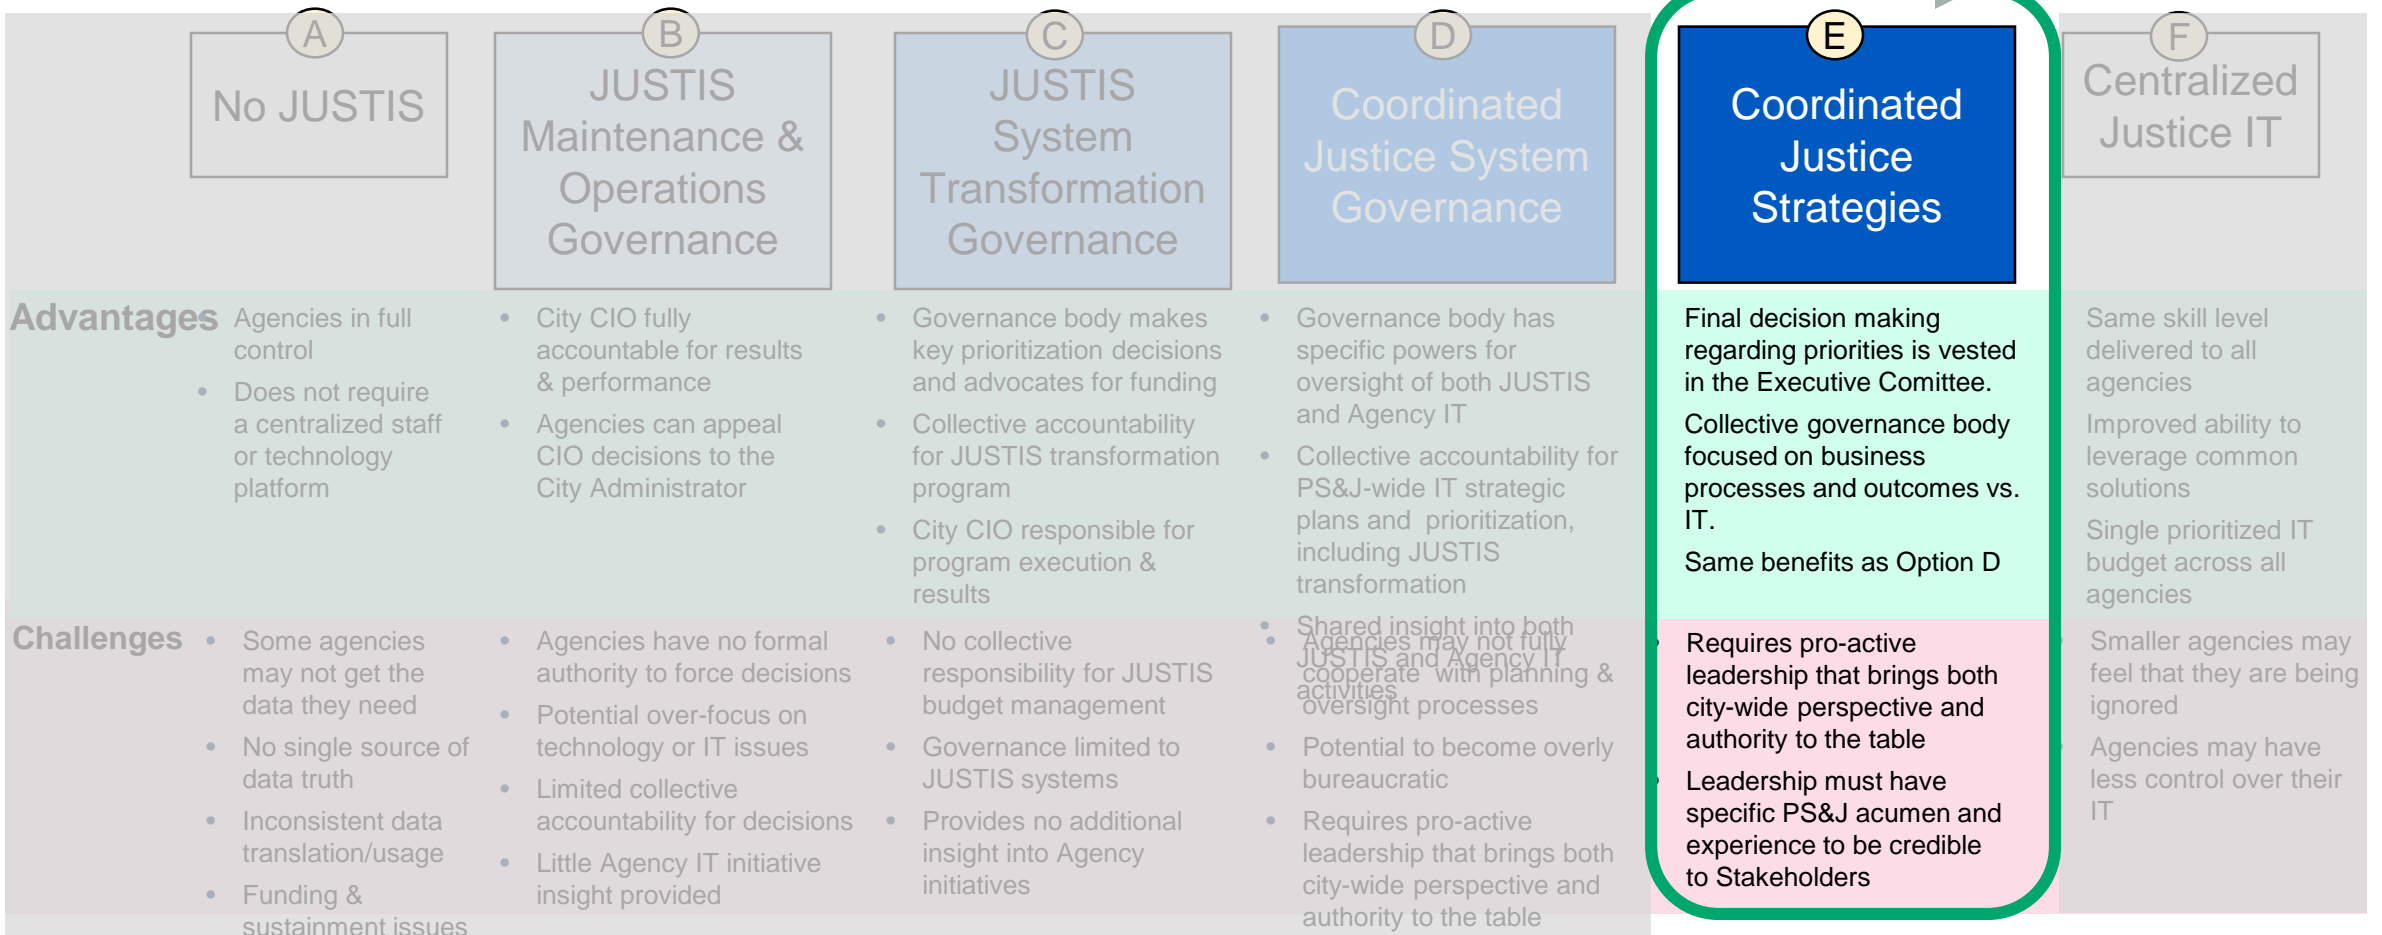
A
No JUSTIS

B
JUSTIS Maintenance & Operations Governance

C
JUSTIS System Transformation Governance

D
Coordinated Justice System Governance

E
Coordinated Justice Strategies

F
Centralized Justice IT

Advantages

- Agencies in full control
- Does not require a centralized staff or technology platform

- City CIO fully accountable for results & performance
- Agencies can appeal CIO decisions to the City Administrator

- Governance body makes key prioritization decisions and advocates for funding
- Collective accountability for JUSTIS transformation program
- City CIO responsible for program execution & results

- Governance body has specific powers for oversight of both JUSTIS and Agency IT
- Collective accountability for PS&J-wide IT strategic plans and prioritization, including JUSTIS transformation
- Shared insight into both JUSTIS and Agency IT activities

Final decision making regarding priorities is vested in the Executive Comittee.

Collective governance body focused on business processes and outcomes vs. IT.

Same benefits as Option D

- Same skill level delivered to all agencies
- Improved ability to leverage common solutions
- Single prioritized IT budget across all agencies

Challenges

- Some agencies may not get the data they need
- No single source of data truth
- Inconsistent data translation/usage
- Funding & sustainment issues

- Agencies have no formal authority to force decisions
- Potential over-focus on technology or IT issues
- Limited collective accountability for decisions
- Little Agency IT initiative insight provided

- No collective responsibility for JUSTIS budget management
- Governance limited to JUSTIS systems
- Provides no additional insight into Agency initiatives

- Agencies may not fully cooperate with planning & oversight processes
- Potential to become overly bureaucratic
- Requires pro-active leadership that brings both city-wide perspective and authority to the table

Requires pro-active leadership that brings both city-wide perspective and authority to the table

Leadership must have specific PS&J acumen and experience to be credible to Stakeholders

- Smaller agencies may feel that they are being ignored
- Agencies may have less control over their IT